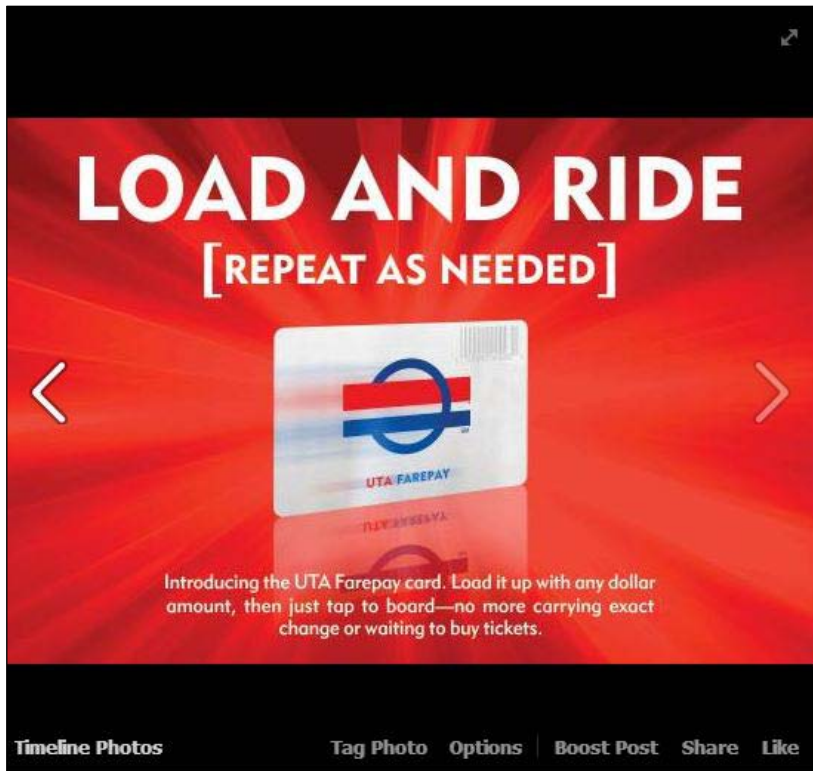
LOAD AND RIDE

[REPEAT AS NEEDED]

UTA FAREPAY

Introducing the UTA Farepay card. Load it up with any dollar amount, then just tap to board—no more carrying exact change or waiting to buy tickets.

Timeline Photos

Tag Photo Options Boost Post Share Like